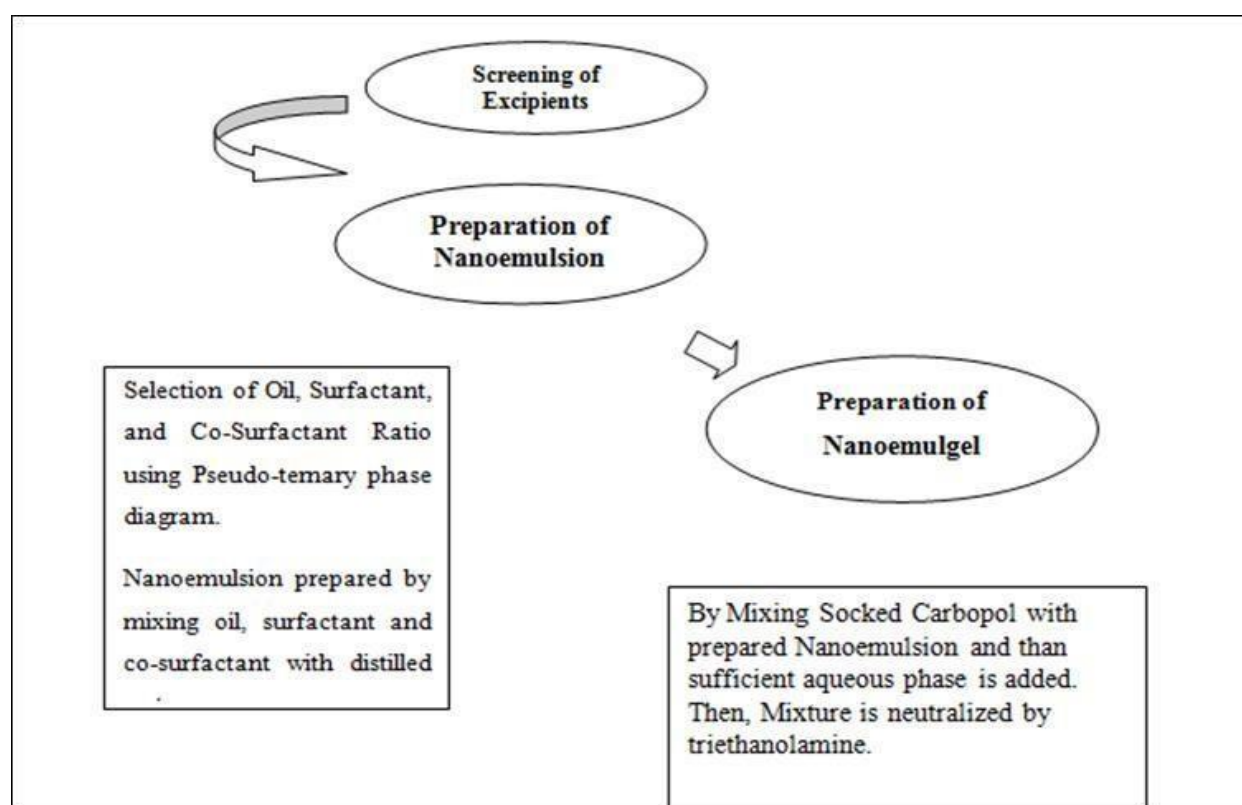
Screening of Excipients

Preparation of Nanoemulsion

Preparation of Nanoemulgel

Selection of Oil, Surfactant, and Co-Surfactant Ratio using Pseudo-ternary phase diagram.

Nanoemulsion prepared by mixing oil, surfactant and co-surfactant with distilled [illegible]

By Mixing Socked Carbopol with prepared Nanoemulsion and than sufficient aqueous phase is added. Then, Mixture is neutralized by triethanolamine.